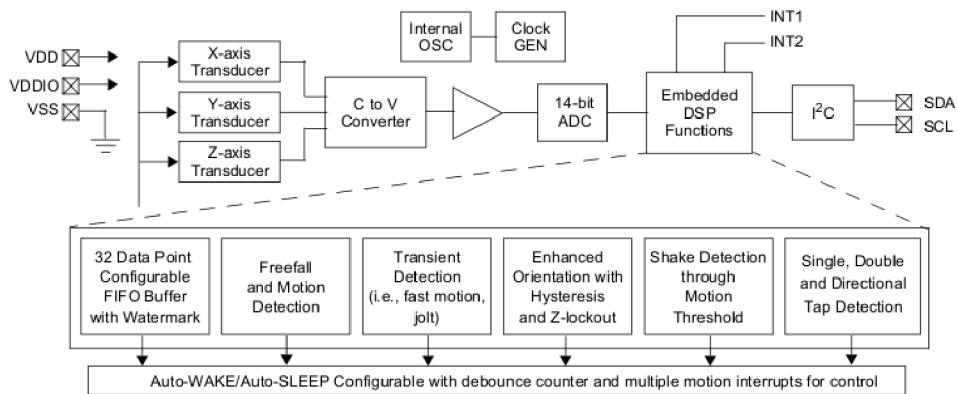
VDD
VDDIO
VSS

X-axis Transducer
Y-axis Transducer
Z-axis Transducer

Internal OSC
Clock GEN

C to V Converter

14-bit ADC

INT1
INT2

Embedded DSP Functions

$I^2C$

SDA
SCL

32 Data Point Configurable FIFO Buffer with Watermark

Freefall and Motion Detection

Transient Detection (i.e., fast motion, jolt)

Enhanced Orientation with Hysteresis and Z-lockout

Shake Detection through Motion Threshold

Single, Double and Directional Tap Detection

Auto-WAKE/Auto-SLEEP Configurable with debounce counter and multiple motion interrupts for control